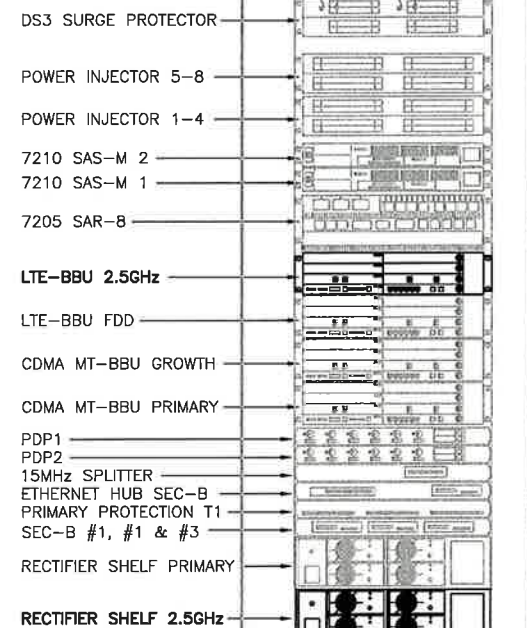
DS3 SURGE PROTECTOR

POWER INJECTOR 5–8

POWER INJECTOR 1–4

7210 SAS–M 2

7210 SAS–M 1

7205 SAR–8

LTE–BBU 2.5GHz

LTE–BBU FDD

CDMA MT–BBU GROWTH

CDMA MT–BBU PRIMARY

PDP1

PDP2

15MHz SPLITTER

ETHERNET HUB SEC–B

PRIMARY PROTECTION T1

SEC–B #1, #1 & #3

RECTIFIER SHELF PRIMARY

RECTIFIER SHELF 2.5GHz